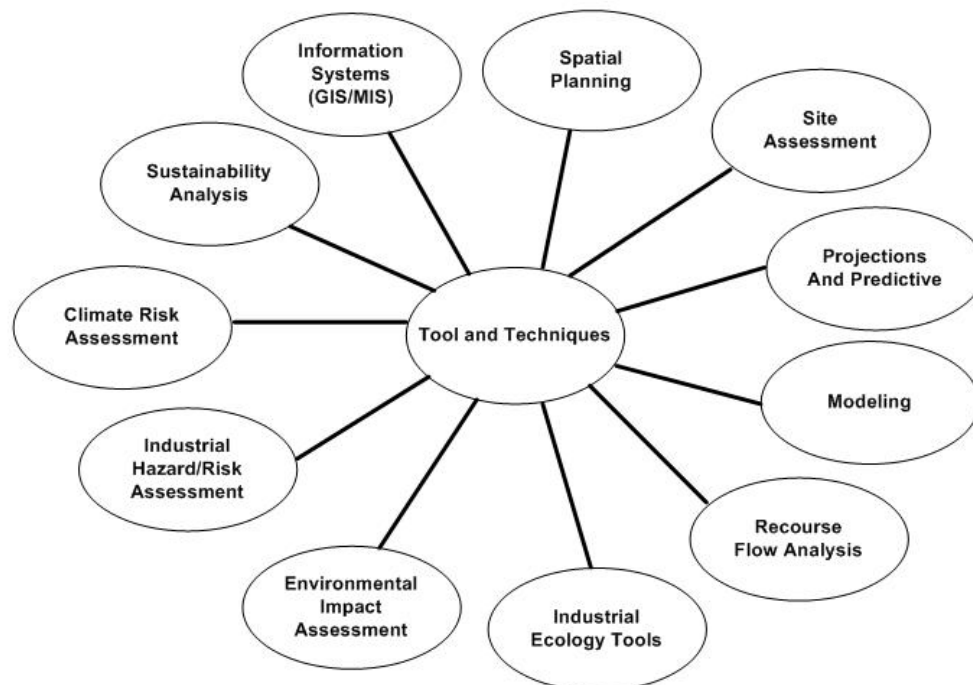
Information Systems (GIS/MIS)

Spatial Planning

Site Assessment

Sustainability Analysis

Projections And Predictive

Climate Risk Assessment

Tool and Techniques

Modeling

Industrial Hazard/Risk Assessment

Recourse Flow Analysis

Environmental Impact Assessment

Industrial Ecology Tools